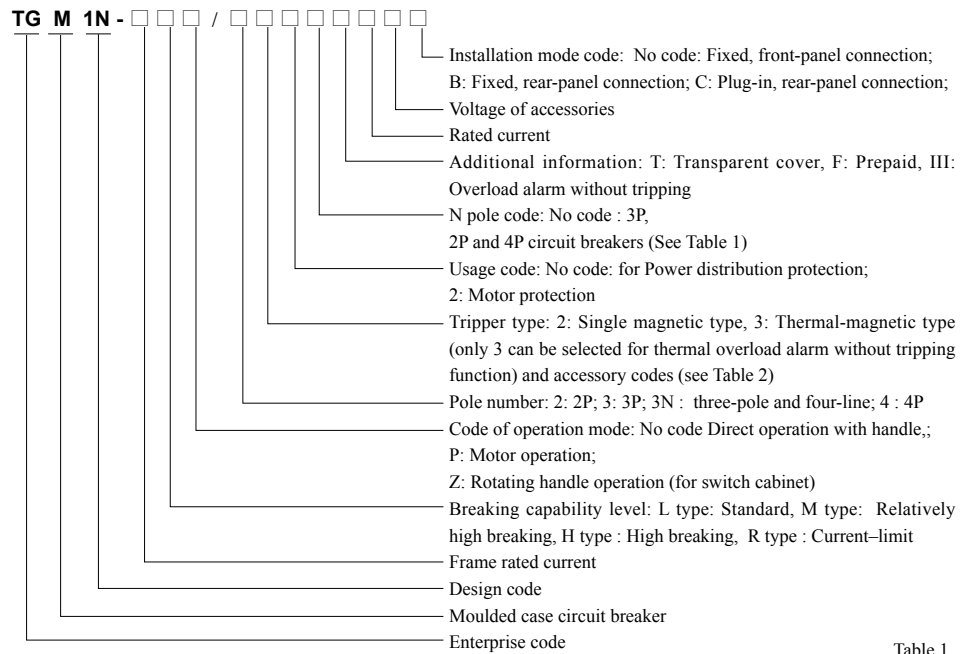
TG M 1N - □□□ / □□□□□□□□

Installation mode code: No code: Fixed, front-panel connection; B: Fixed, rear-panel connection; C: Plug-in, rear-panel connection;

Voltage of accessories

Rated current

Additional information: T: Transparent cover, F: Prepaid, III: Overload alarm without tripping

N pole code: No code : 3P, 2P and 4P circuit breakers (See Table 1)

Usage code: No code: for Power distribution protection; 2: Motor protection

Tripper type: 2: Single magnetic type, 3: Thermal-magnetic type (only 3 can be selected for thermal overload alarm without tripping function) and accessory codes (see Table 2)

Pole number: 2: 2P; 3: 3P; 3N : three-pole and four-line; 4 : 4P

Code of operation mode: No code Direct operation with handle,; P: Motor operation; Z: Rotating handle operation (for switch cabinet)

Breaking capability level: L type: Standard, M type: Relatively high breaking, H type : High breaking, R type : Current–limit

Frame rated current

Design code

Moulded case circuit breaker

Enterprise code

Table 1